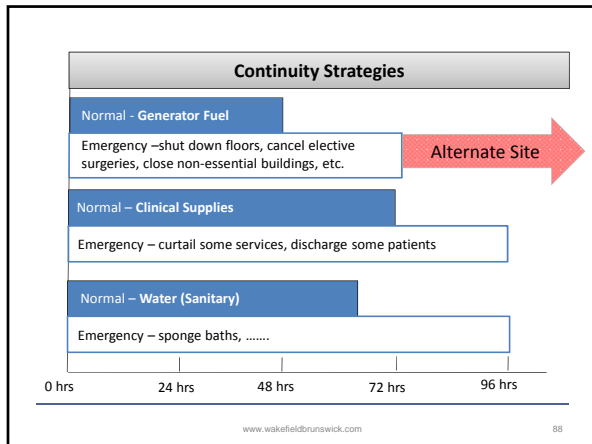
Continuity Strategies

Normal - **Generator Fuel**

Emergency –shut down floors, cancel elective surgeries, close non-essential buildings, etc.

Alternate Site

Normal – **Clinical Supplies**

Emergency – curtail some services, discharge some patients

Normal – **Water (Sanitary)**

Emergency – sponge baths, …….

0 hrs 24 hrs 48 hrs 72 hrs 96 hrs

www.wakefieldbrunswick.com 88